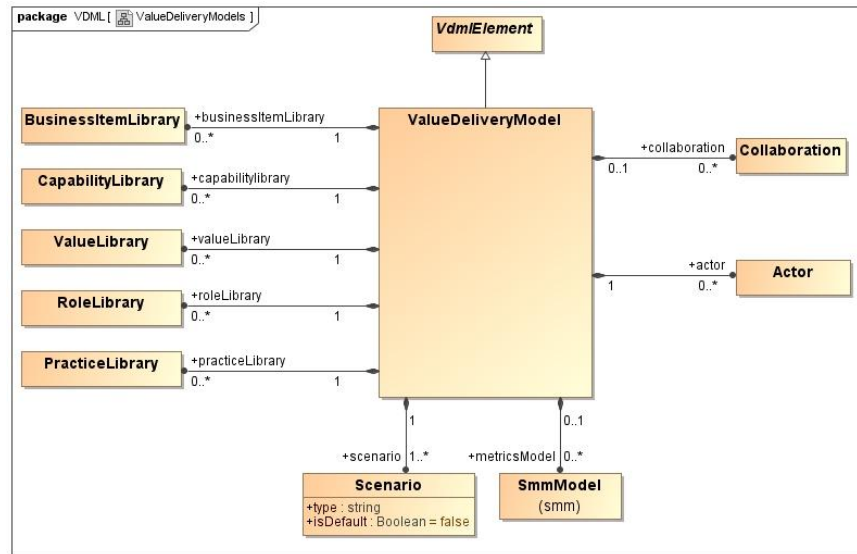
package VDML [ ValueDeliveryModels ]

VdmlElement

BusinessItemLibrary
+businessItemLibrary
0..*
1

ValueDeliveryModel

CapabilityLibrary
+capabilitylibrary
0..*
1

ValueLibrary
+valueLibrary
0..*
1

RoleLibrary
+roleLibrary
0..*
1

PracticeLibrary
+practiceLibrary
0..*
1

+collaboration
0..1
0..*
Collaboration

+actor
1
0..*
Actor

1
+scenario 1..*
Scenario
+type : string
+isDefault : Boolean = false

0..1
+metricsModel 0..*
SmmModel
(smm)